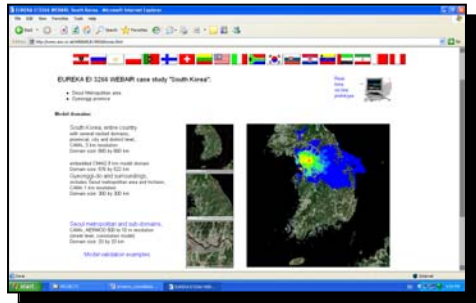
EUREKA EI 3266 WEBAIR: South Korea - Microsoft Internet Explorer

File Edit View Favorites Tools Help

Back Search Favorites

Address http://www.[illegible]

EUREKA EI 3266 WEBAIR case study "South Korea":

Seoul Metropolitan area
Gyeonggi province

Read more on the prototype

Model domains:

South Korea, entire country
with several nested domains,
provincial, city and district level;
CAMx, 3 km resolution
Domain size 990 by 990 km

embedded CMAQ 9 km model domain
Domain size: 576 by 522 km
Gyeonggi-do and surroundings,
includes Seoul metropolitan area and Incheon,
CAMx 1 km resolution
Domain size: 300 by 300 km

Seoul metropolitan and sub domains,
CAMx, AERMOD 500 to 10 m resolution
(street level, combination model)
Domain size: 22 by 22 km

Model validation examples

Done

Internet

start

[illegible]

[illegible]

EUREKA EI 3266 WEB...